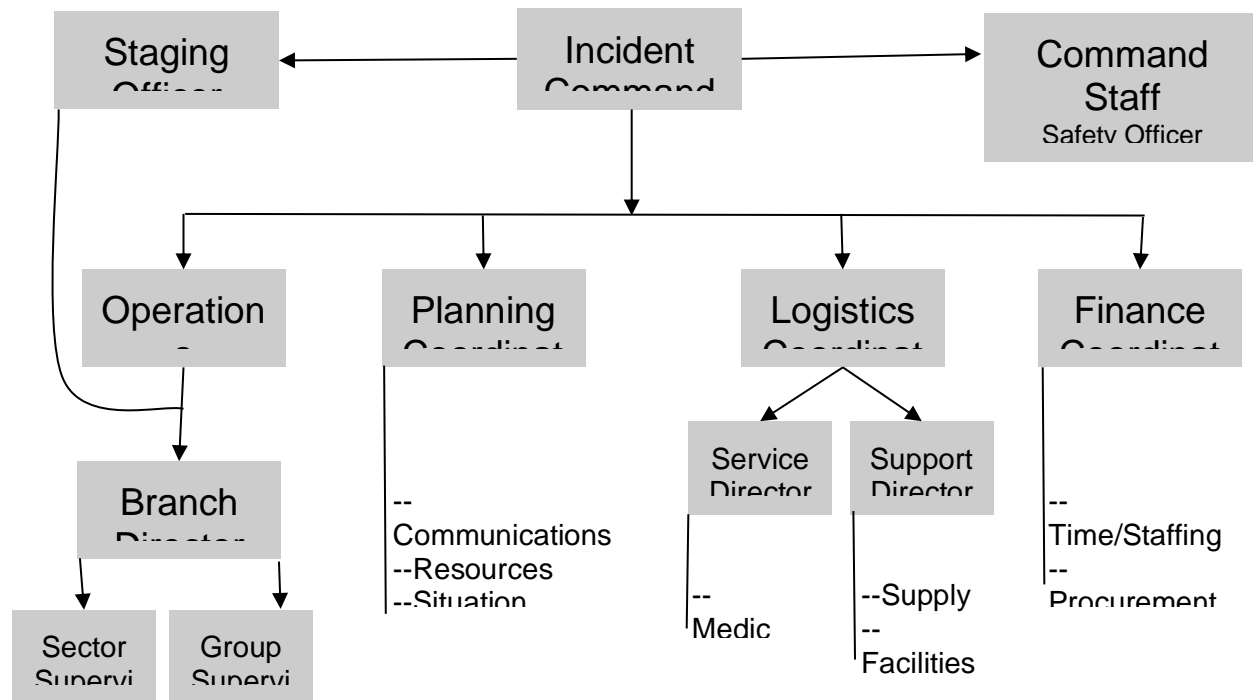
Staging Officer

Incident Command

Command Staff
Safety Officer

Operation s

Planning Coordinat

Logistics Coordinat

Finance Coordinat

Branch Director

--
Communications
--Resources
--Situation

Service Director

Support Director

--
Time/Staffing
--
Procurement

--
Medic

--Supply
--
Facilities

Sector Supervi

Group Supervi